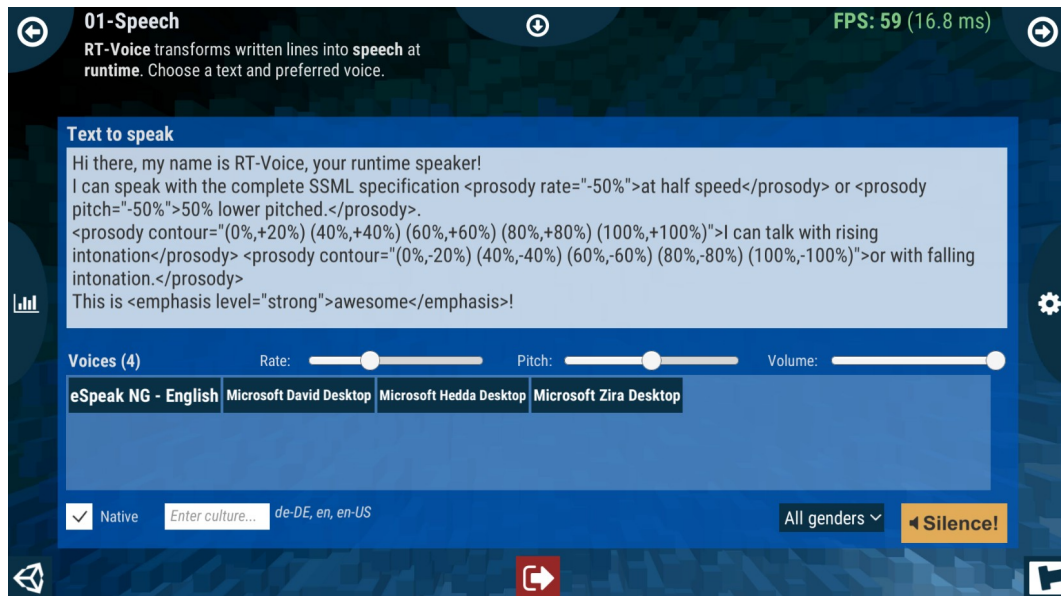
01-Speech

RT-Voice transforms written lines into speech at runtime. Choose a text and preferred voice.

FPS: 59 (16.8 ms)

Text to speak

Hi there, my name is RT-Voice, your runtime speaker!
I can speak with the complete SSML specification <prosody rate="-50%">at half speed</prosody> or <prosody pitch="-50%">50% lower pitched.</prosody>.
<prosody contour="(0%,+20%) (40%,+40%) (60%,+60%) (80%,+80%) (100%,+100%)">I can talk with rising intonation</prosody> <prosody contour="(0%,-20%) (40%,-40%) (60%,-60%) (80%,-80%) (100%,-100%)">or with falling intonation.</prosody>
This is <emphasis level="strong">awesome</emphasis>!

Voices (4)

Rate:

Pitch:

Volume:

eSpeak NG - English

Microsoft David Desktop

Microsoft Hedda Desktop

Microsoft Zira Desktop

Native

Enter culture...

de-DE, en, en-US

All genders

Silence!